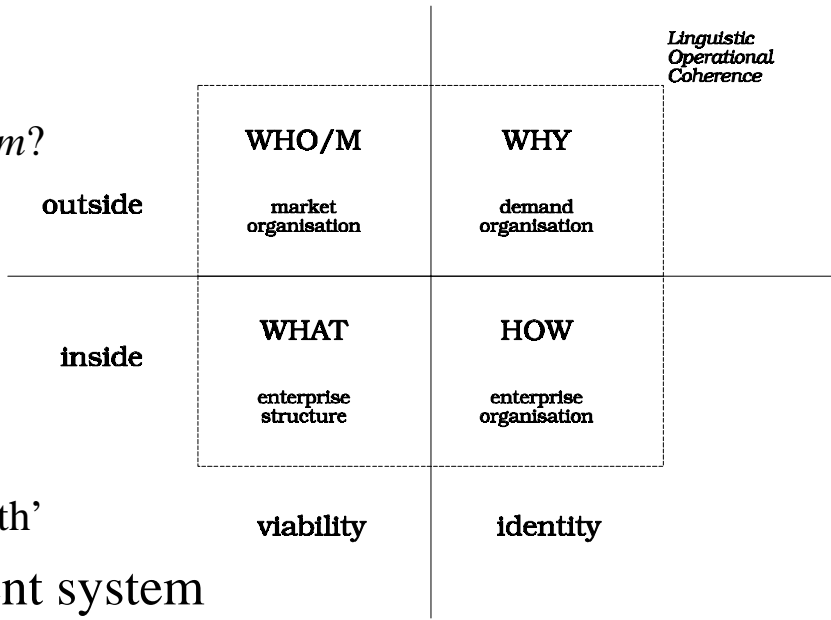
Linguistic Operational Coherence

m?

outside

WHO/M

market organisation

WHY

demand organisation

inside

WHAT

enterprise structure

HOW

enterprise organisation

th'

viability

identity

nt system